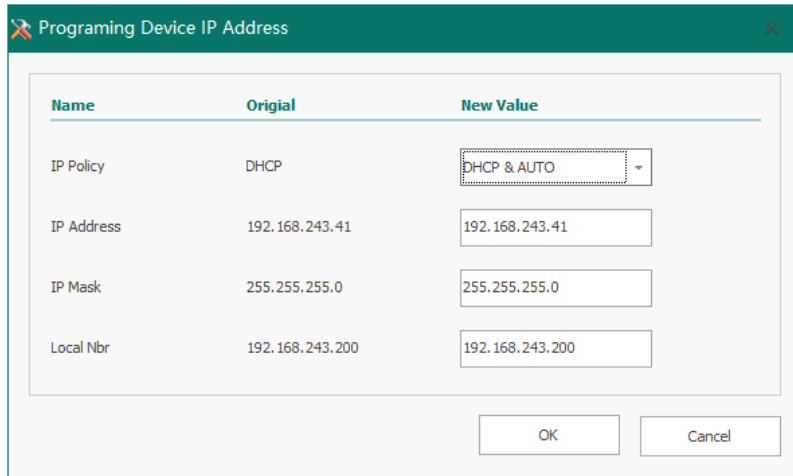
Programing Device IP Address

| Name | Origial | New Value |
|---|---|---|
| IP Policy | DHCP | DHCP & AUTO |
| IP Address | 192.168.243.41 | 192.168.243.41 |
| IP Mask | 255.255.255.0 | 255.255.255.0 |
| Local Nbr | 192.168.243.200 | 192.168.243.200 |

OK

Cancel